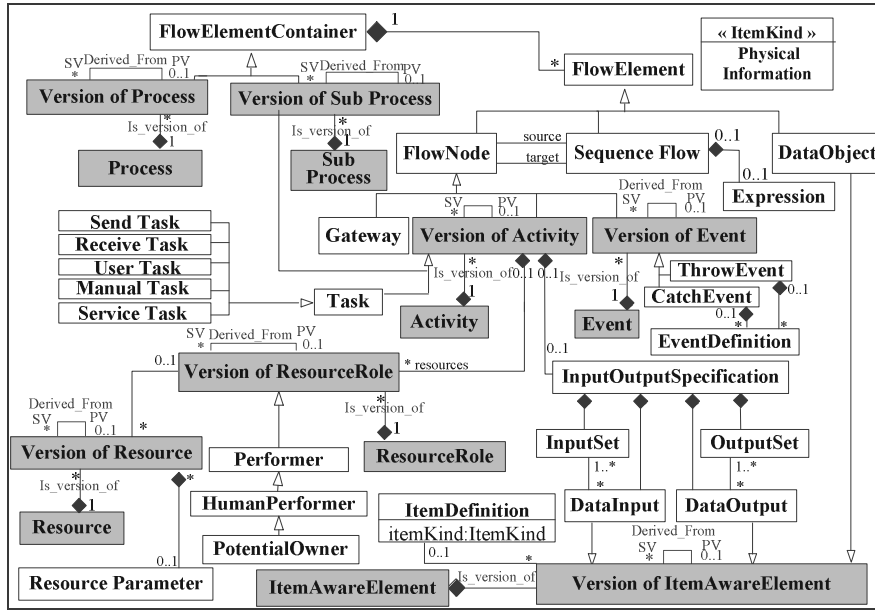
FlowElementContainer
1
«ItemKind»
Physical
Information
SV Derived_From PV
* 0..1
SV Derived_From PV
* 0..1
*
FlowElement
Version of Process
Version of Sub Process
Is_version_of
*
1
Is_version_of
*
1
Process
Sub Process
source
target
FlowNode
Sequence Flow
0..1
DataObject
0..1
Expression
Derived_From
SV PV
* 0..1
SV PV
* 0..1
Send Task
Receive Task
User Task
Manual Task
Service Task
Gateway
Version of Activity
Version of Event
Is_version_of
0..1
0..1
Is_version_of
*
ThrowEvent
Task
1
1
CatchEvent
0..1
*
0..1
*
Activity
Event
EventDefinition
SV Derived_From PV
* 0..1
0..1
Version of ResourceRole
* resources
0..1
InputOutputSpecification
Derived_From
SV PV
* 0..1
*
Is_version_of
*
1
Version of Resource
ResourceRole
InputSet
OutputSet
Performer
Is_version_of
*
1
1..*
*
1..*
*
HumanPerformer
ItemDefinition
itemKind:ItemKind
DataInput
DataOutput
Resource
PotentialOwner
0..1
*
Derived_From
SV PV
* 0..1
0..1
Resource Parameter
ItemAwareElement
Is_version_of
*
Version of ItemAwareElement